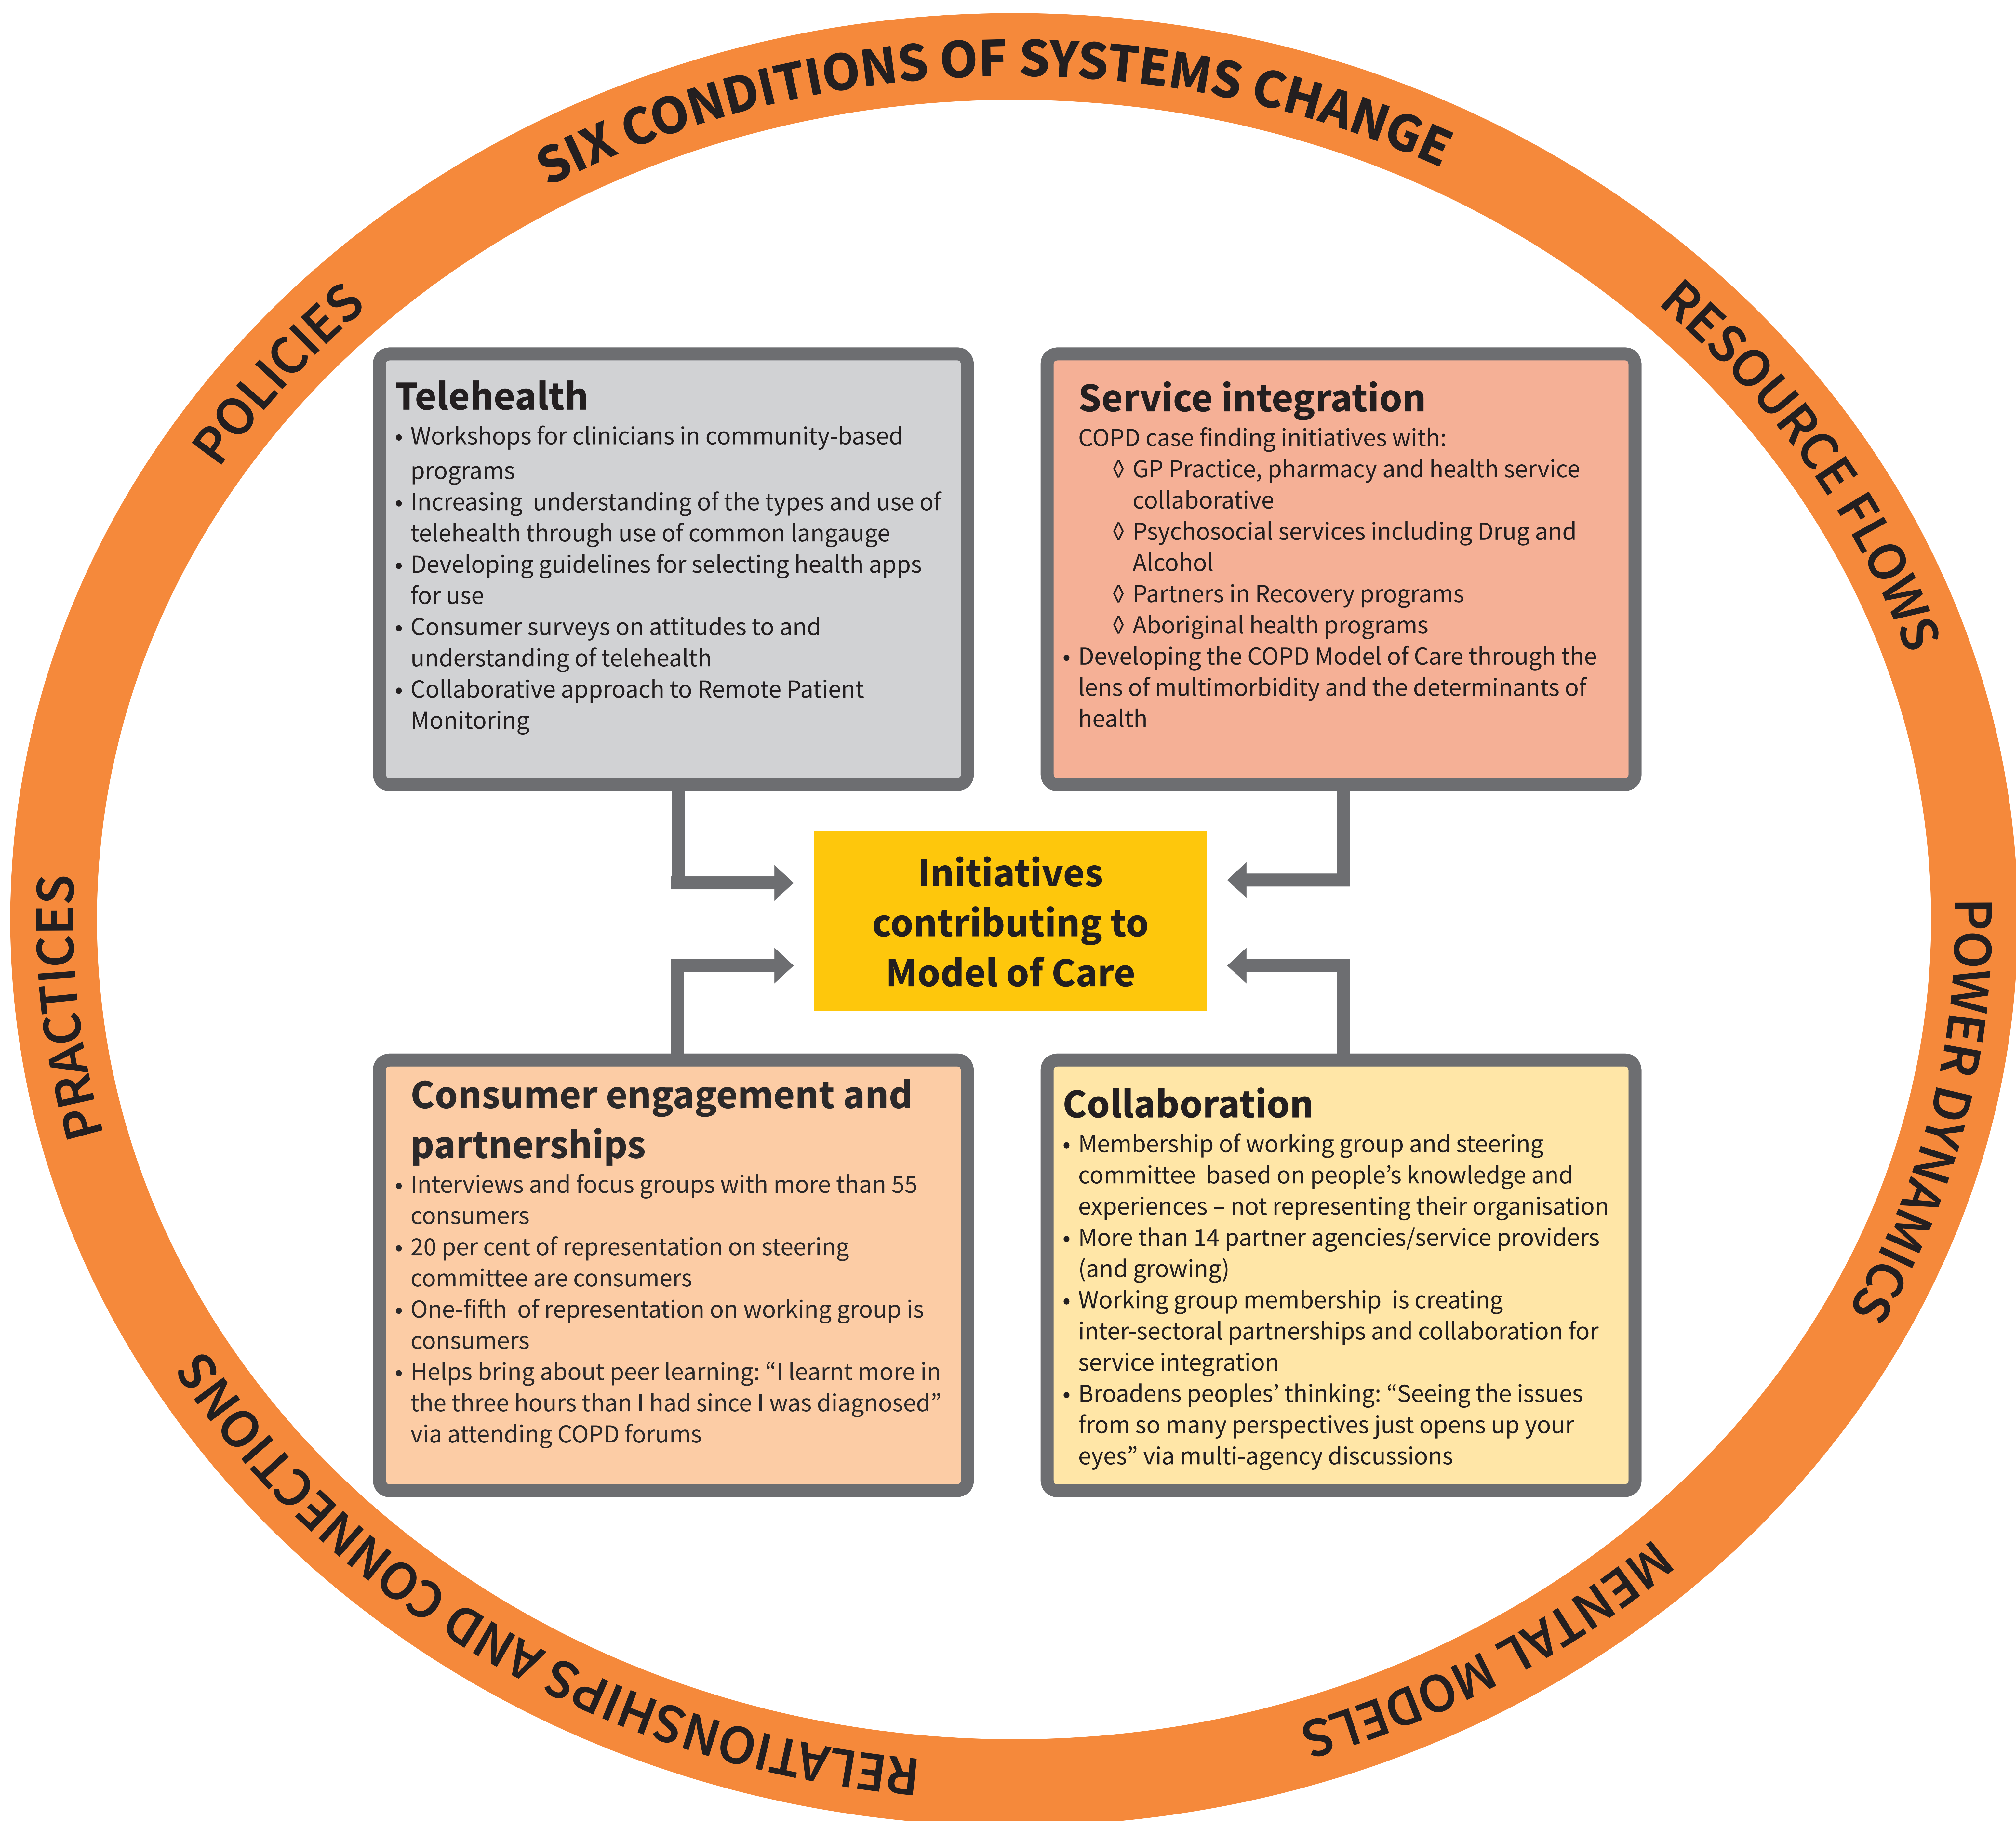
SIX CONDITIONS OF SYSTEMS CHANGE

POLICIES

RESOURCE FLOWS

Telehealth
• Workshops for clinicians in community-based programs
• Increasing understanding of the types and use of telehealth through use of common langauge
• Developing guidelines for selecting health apps for use
• Consumer surveys on attitudes to and understanding of telehealth
• Collaborative approach to Remote Patient Monitoring

Service integration
COPD case finding initiatives with:
◊ GP Practice, pharmacy and health service collaborative
◊ Psychosocial services including Drug and Alcohol
◊ Partners in Recovery programs
◊ Aboriginal health programs
• Developing the COPD Model of Care through the lens of multimorbidity and the determinants of health

Initiatives contributing to Model of Care

PRACTICES

POWER DYNAMICS

Consumer engagement and partnerships
• Interviews and focus groups with more than 55 consumers
• 20 per cent of representation on steering committee are consumers
• One-fifth of representation on working group is consumers
• Helps bring about peer learning: “I learnt more in the three hours than I had since I was diagnosed” via attending COPD forums

Collaboration
• Membership of working group and steering committee based on people’s knowledge and experiences – not representing their organisation
• More than 14 partner agencies/service providers (and growing)
• Working group membership is creating inter-sectoral partnerships and collaboration for service integration
• Broadens peoples’ thinking: “Seeing the issues from so many perspectives just opens up your eyes” via multi-agency discussions

RELATIONSHIPS AND CONNECTIONS

MENTAL MODELS